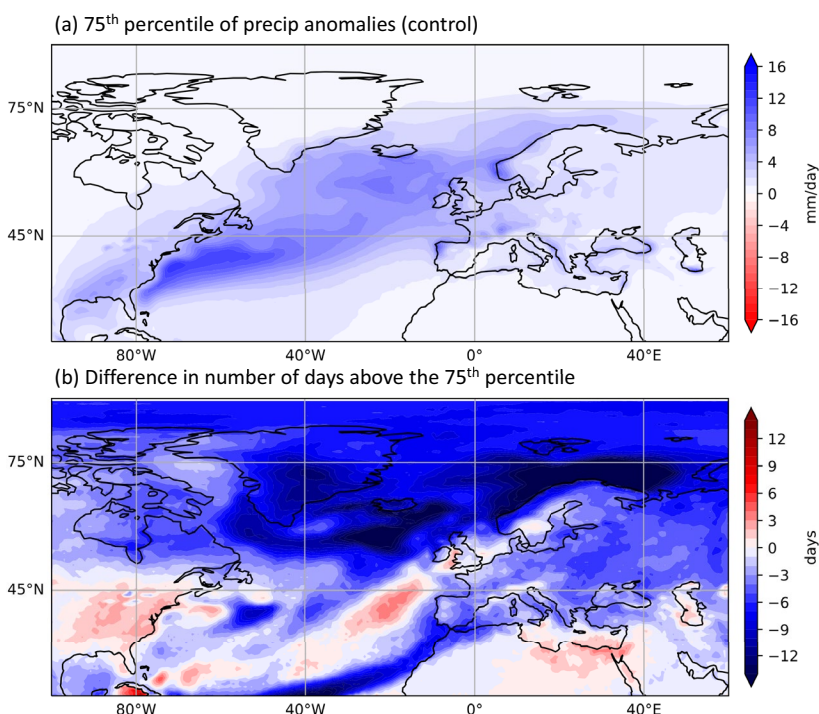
(a) 75$^{th}$ percentile of precip anomalies (control)

75°N
45°N
80°W
40°W
0°
40°E

16
12
8
4
0
−4
−8
−12
−16
mm/day

(b) Difference in number of days above the 75$^{th}$ percentile

75°N
45°N
80°W
40°W
0°
40°E

12
9
6
3
0
−3
−6
−9
−12
days